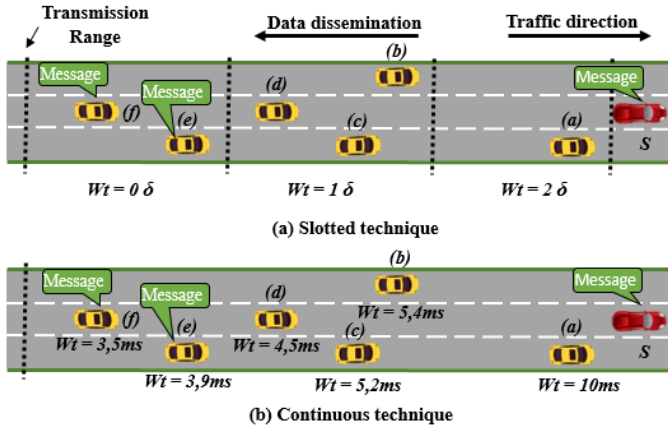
Transmission Range

Data dissemination

Traffic direction

Message

Message

Message

(b)

(d)

(f)

(e)

(c)

(a)

S

$Wt = 0\ \delta$

$Wt = 1\ \delta$

$Wt = 2\ \delta$

(a) Slotted technique

(b)

Message

Message

Message

(d)

$Wt = 5{,}4ms$

(f)

(e)

(c)

(a)

$Wt = 3{,}5ms$

$Wt = 4{,}5ms$

S

$Wt = 3{,}9ms$

$Wt = 5{,}2ms$

$Wt = 10ms$

(b) Continuous technique